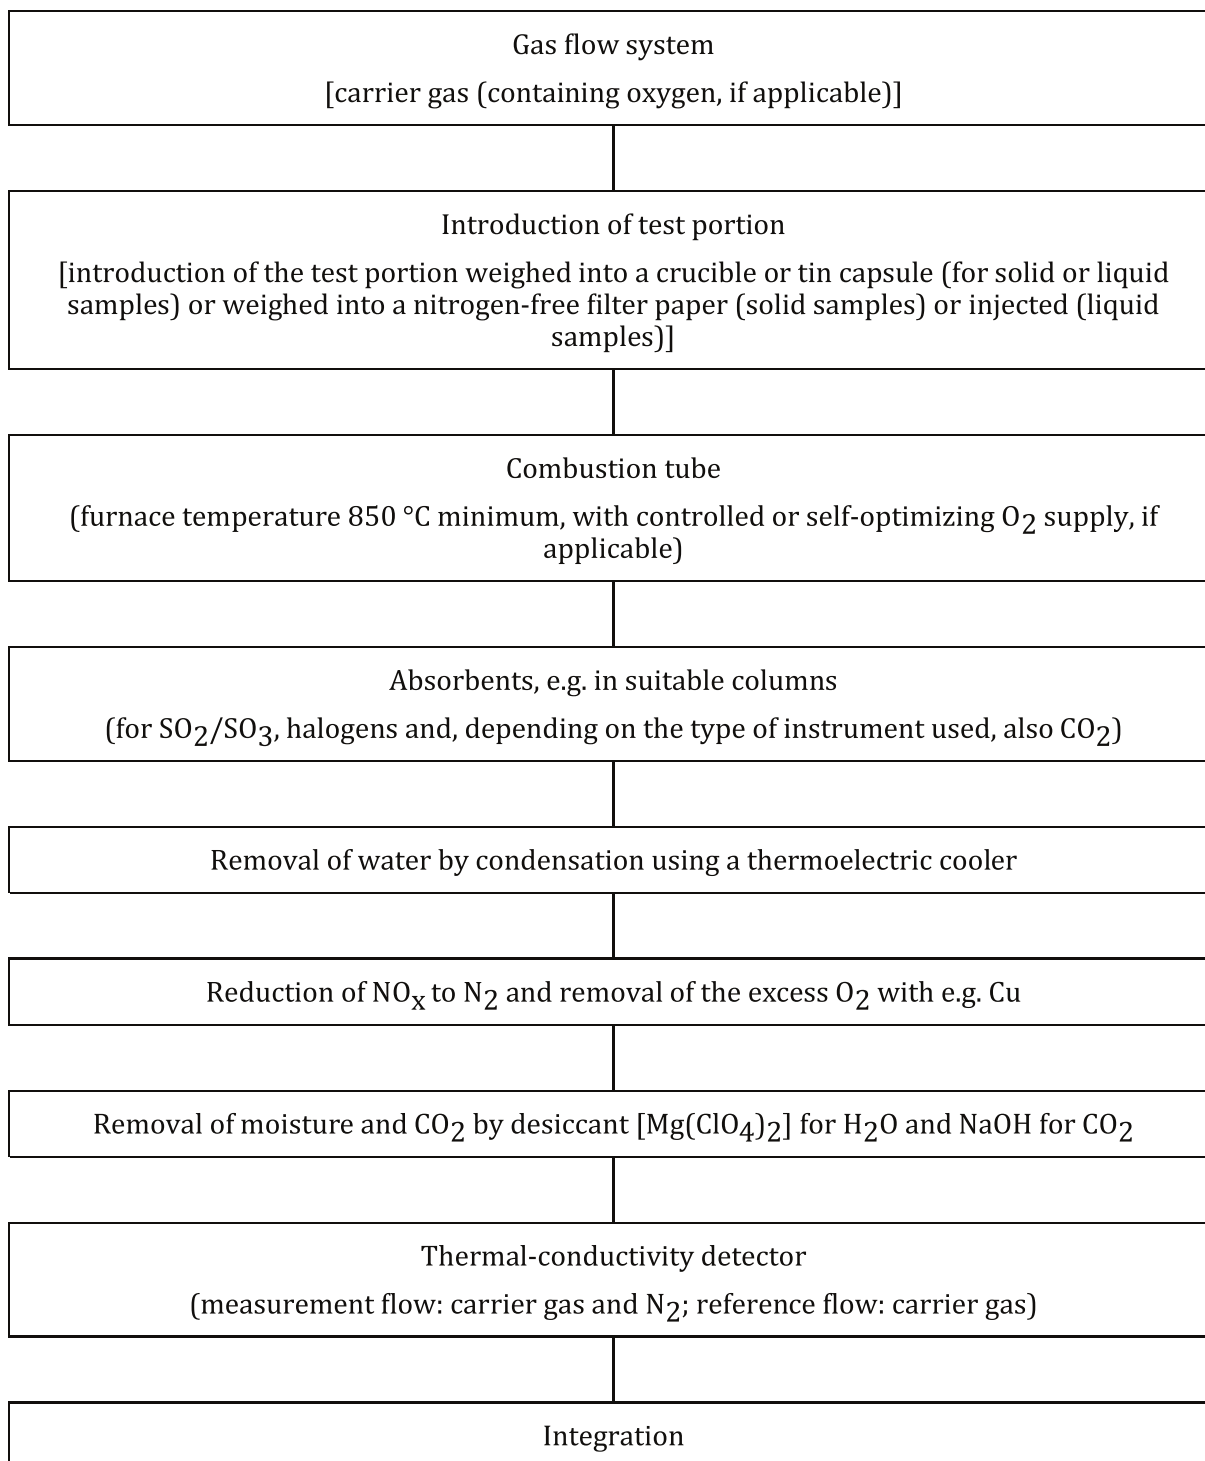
Gas flow system

[carrier gas (containing oxygen, if applicable)]

Introduction of test portion

[introduction of the test portion weighed into a crucible or tin capsule (for solid or liquid samples) or weighed into a nitrogen-free filter paper (solid samples) or injected (liquid samples)]

Combustion tube

(furnace temperature 850 °C minimum, with controlled or self-optimizing $O_2$ supply, if applicable)

Absorbents, e.g. in suitable columns

(for $SO_2/SO_3$, halogens and, depending on the type of instrument used, also $CO_2$)

Removal of water by condensation using a thermoelectric cooler

Reduction of $NO_x$ to $N_2$ and removal of the excess $O_2$ with e.g. Cu

Removal of moisture and $CO_2$ by desiccant [$Mg(ClO_4)_2$] for $H_2O$ and NaOH for $CO_2$

Thermal-conductivity detector

(measurement flow: carrier gas and $N_2$; reference flow: carrier gas)

Integration